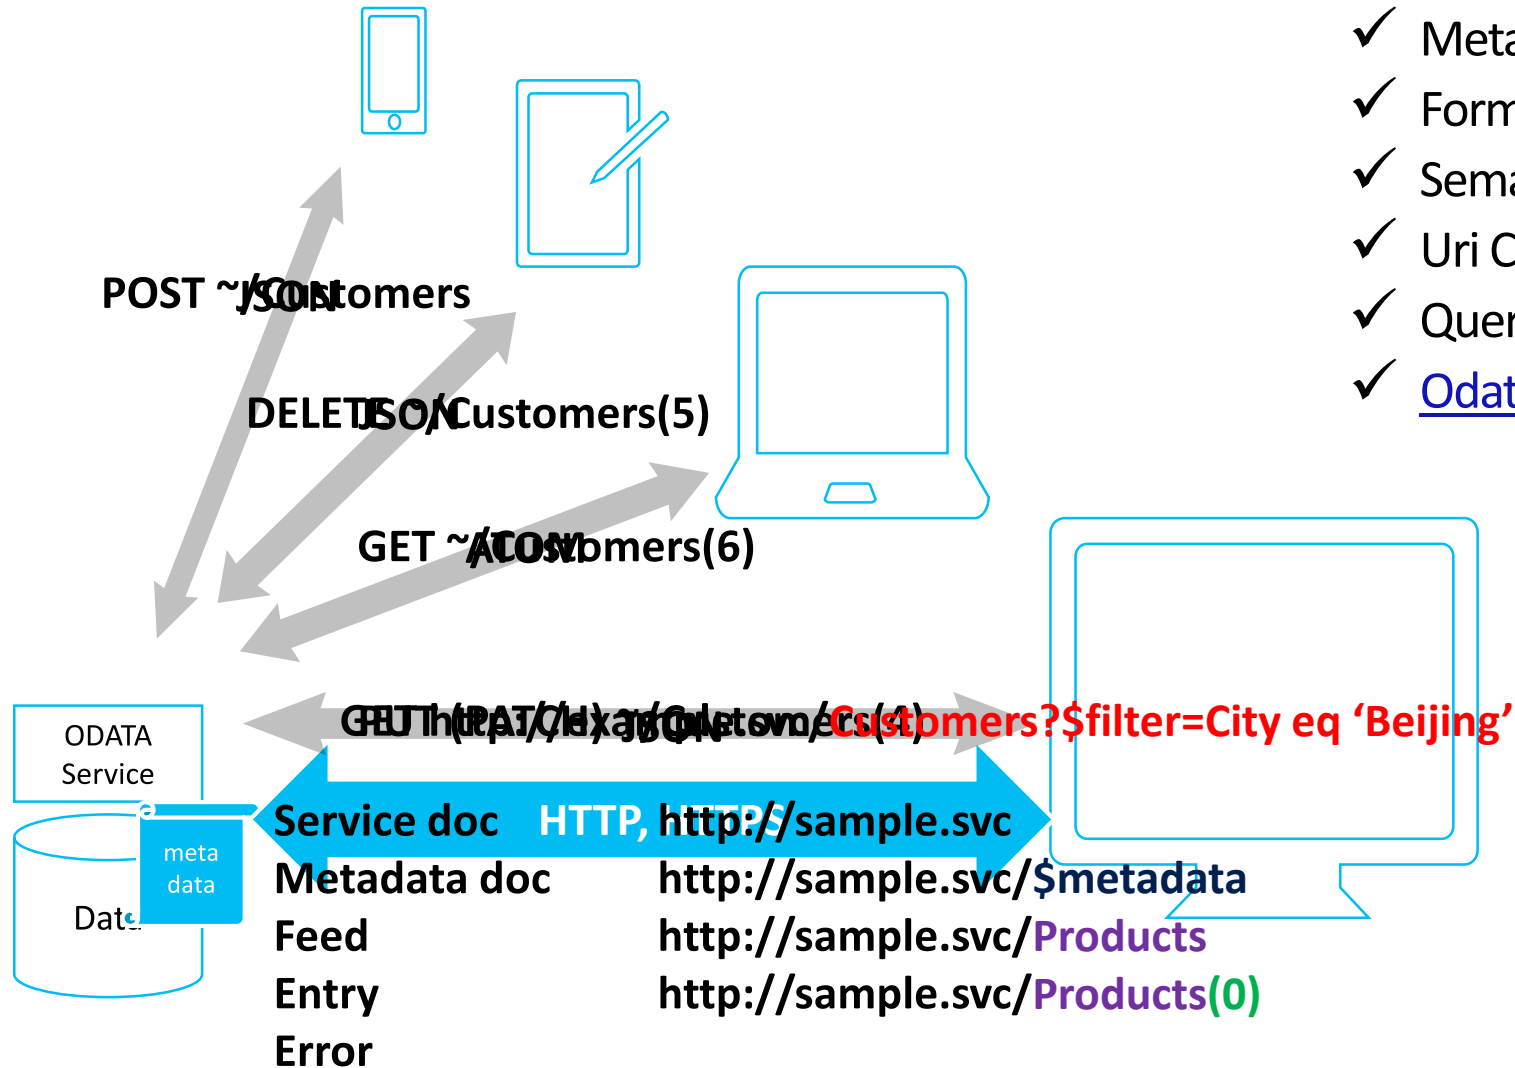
✓ Meta
✓ Form
✓ Sema
✓ Uri C
✓ Quer
✓ Odat

POST ~/Customers
JSON

DELETE ~/Customers(5)
JSON

GET ~/Customers(6)
ATOM

GET http://example.svc/Customers?$filter=City eq ‘Beijing’
PUT (PATCH) ~/Customers(4)
JSON

ODATA Service

meta data

Data

HTTP, HTTPS

Service doc http://sample.svc
Metadata doc http://sample.svc/$metadata
Feed http://sample.svc/Products
Entry http://sample.svc/Products(0)
Error